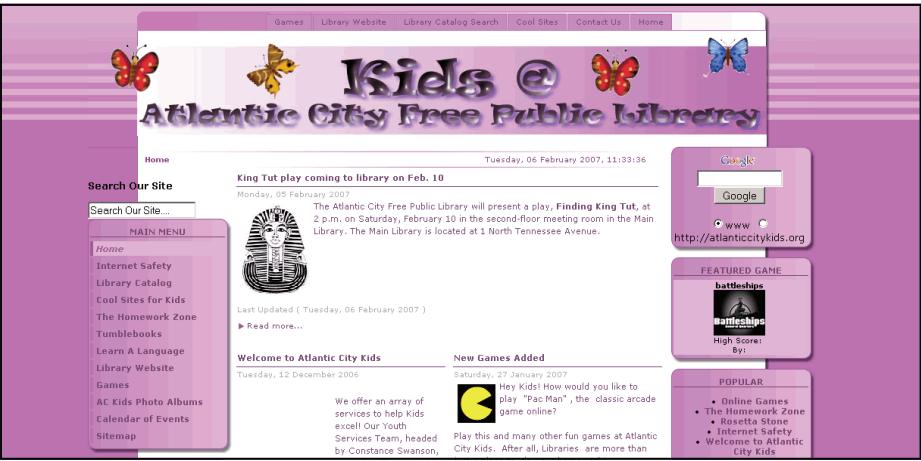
Games | Library Website | Library Catalog Search | Cool Sites | Contact Us | Home

Kids @
Atlantic City Free Public Library

Home

Tuesday, 06 February 2007, 11:33:36

Search Our Site

Search Our Site....

MAIN MENU

Home
Internet Safety
Library Catalog
Cool Sites for Kids
The Homework Zone
Tumblebooks
Learn A Language
Library Website
Games
AC Kids Photo Albums
Calendar of Events
Sitemap

King Tut play coming to library on Feb. 10

Monday, 05 February 2007

The Atlantic City Free Public Library will present a play, Finding King Tut, at 2 p.m. on Saturday, February 10 in the second-floor meeting room in the Main Library. The Main Library is located at 1 North Tennessee Avenue.

Last Updated ( Tuesday, 06 February 2007 )

Read more...

Welcome to Atlantic City Kids

Tuesday, 12 December 2006

We offer an array of services to help Kids excel! Our Youth Services Team, headed by Constance Swanson,

New Games Added

Saturday, 27 January 2007

Hey Kids! How would you like to play "Pac Man" , the classic arcade game online?

Play this and many other fun games at Atlantic City Kids. After all, Libraries are more than

Google

Google

www http://atlanticcitykids.org

FEATURED GAME

battleships

Battleships

High Score:
By:

POPULAR

Online Games
The Homework Zone
Rosetta Stone
Internet Safety
Welcome to Atlantic City Kids